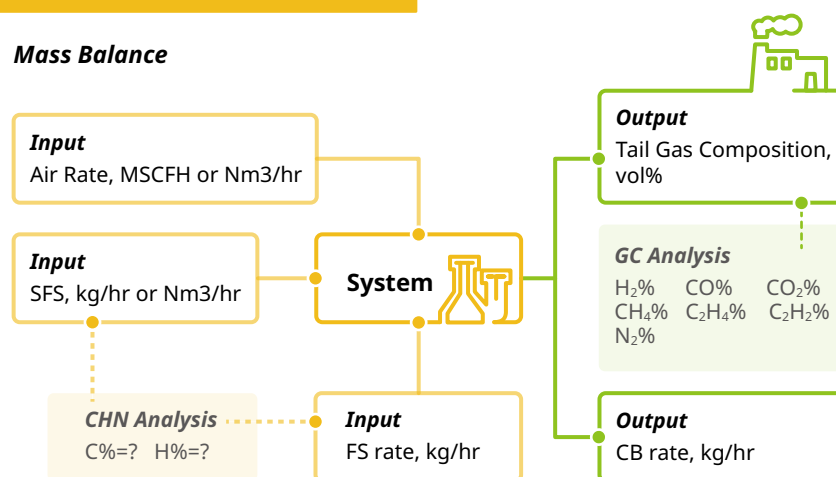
Mass Balance

Input
Air Rate, MSCFH or Nm3/hr

Input
SFS, kg/hr or Nm3/hr

System

CHN Analysis
C%=? H%=?

Input
FS rate, kg/hr

Output
Tail Gas Composition, vol%

GC Analysis
$H_2$% CO% $CO_2$%
$CH_4$% $C_2H_4$% $C_2H_2$%
$N_2$%

Output
CB rate, kg/hr